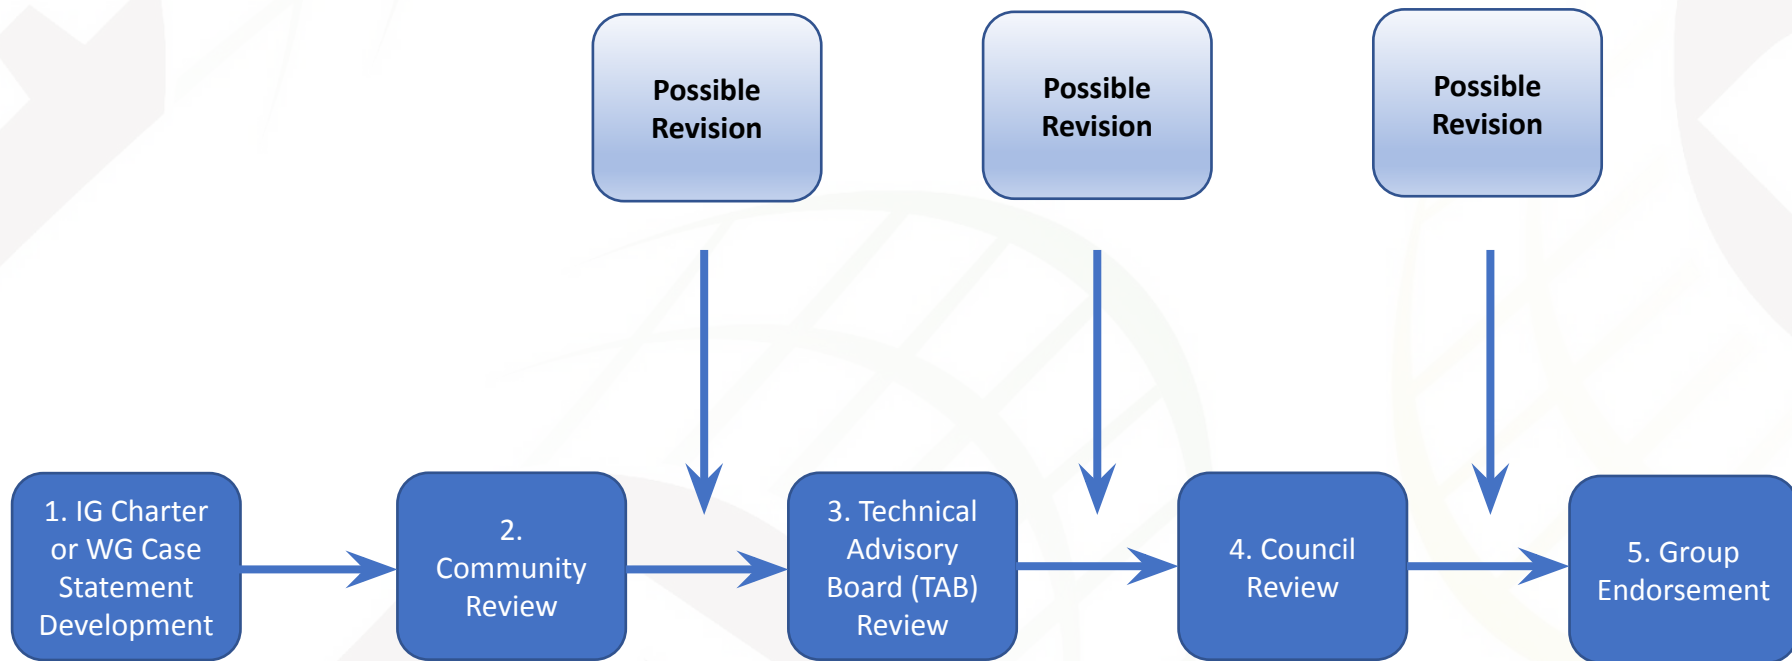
Possible Revision

Possible Revision

Possible Revision

1. IG Charter or WG Case Statement Development

2. Community Review

3. Technical Advisory Board (TAB) Review

4. Council Review

5. Group Endorsement